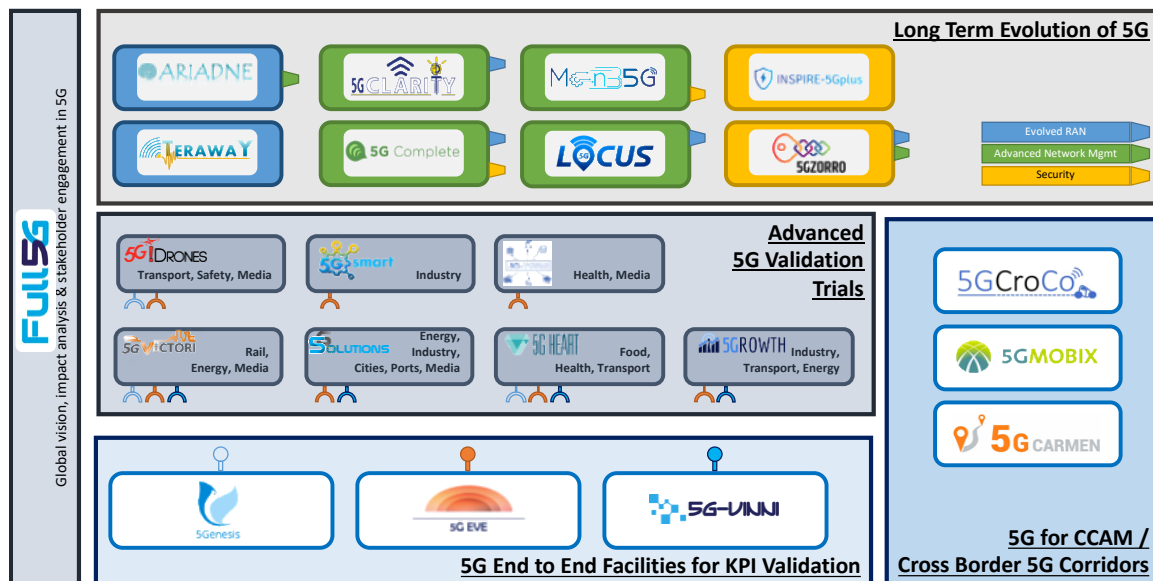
Full5G

Global vision, impact analysis & stakeholder engagement in 5G

Long Term Evolution of 5G

ARIADNE
5G CLARITY
MonB5G
INSPIRE-5Gplus
TERAWAY
5G Complete
LOCUS
5GZORRO

Evolved RAN
Advanced Network Mgmt
Security

Advanced 5G Validation Trials

5G!Drones Transport, Safety, Media
5G smart Industry
Health, Media
5G VICTORI Rail, Energy, Media
5G SOLUTIONS Energy, Industry, Cities, Ports, Media
5G HEART Food, Health, Transport
5GROWTH Industry, Transport, Energy

5GCroCo
5GMOBIX
5G CARMEN

5G for CCAM / Cross Border 5G Corridors

5Genesis
5G EVE
5G-VINNI

5G End to End Facilities for KPI Validation